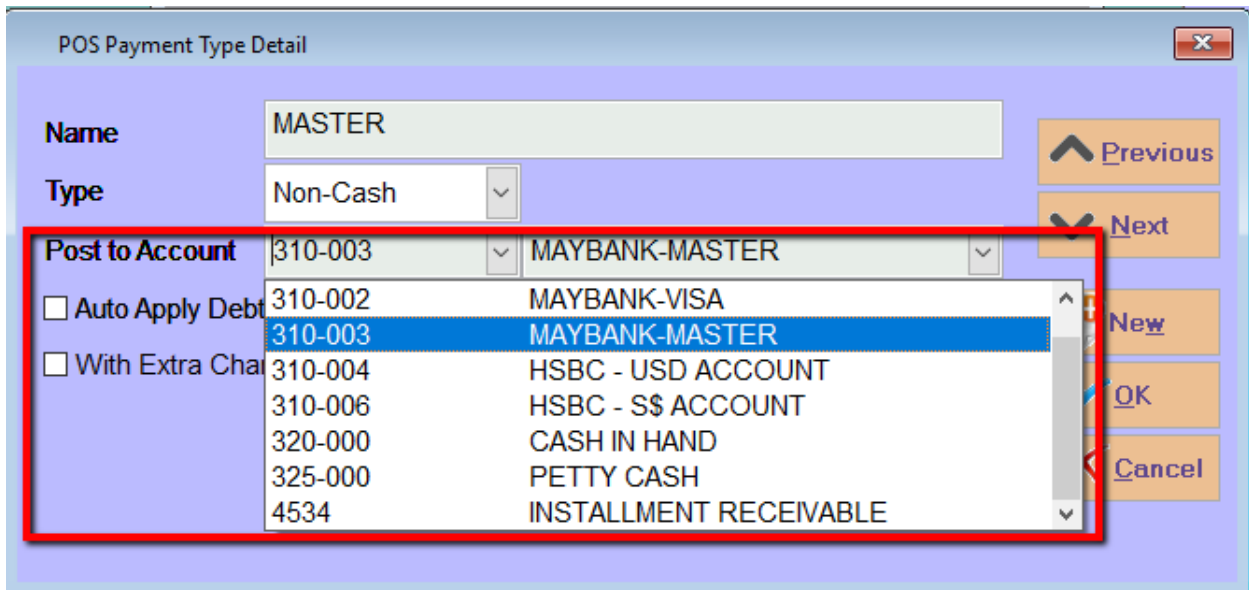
POS Payment Type Detail

Name
MASTER

Type
Non-Cash

Post to Account
310-003
MAYBANK-MASTER

Auto Apply Debt

With Extra Char

| | |
|---|---|
| 310-002 | MAYBANK-VISA |
| 310-003 | MAYBANK-MASTER |
| 310-004 | HSBC - USD ACCOUNT |
| 310-006 | HSBC - S$ ACCOUNT |
| 320-000 | CASH IN HAND |
| 325-000 | PETTY CASH |
| 4534 | INSTALLMENT RECEIVABLE |

Previous

Next

New

OK

Cancel